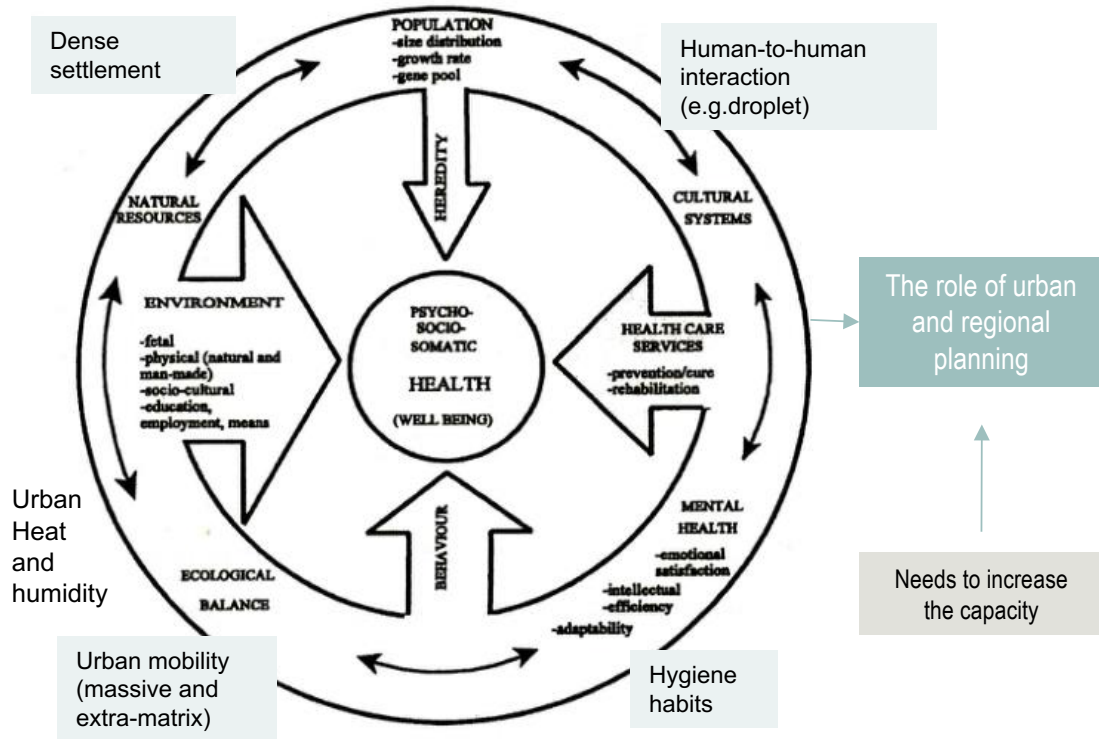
Dense settlement

POPULATION
-size distribution
-growth rate
-gene pool

Human-to-human interaction (e.g.droplet)

HEREDITY

NATURAL RESOURCES

CULTURAL SYSTEMS

The role of urban and regional planning

ENVIRONMENT

-fetal
-physical (natural and man-made)
-socio-cultural
-education, employment, means

PSYCHO-SOCIO-SOMATIC

HEALTH

(WELL BEING)

HEALTH CARE SERVICES

-prevention/cure
-rehabilitation

Urban Heat and humidity

BEHAVIOUR

MENTAL HEALTH
-emotional satisfaction
-intellectual
-efficiency
-adaptability

ECOLOGICAL BALANCE

Needs to increase the capacity

Urban mobility (massive and extra-matrix)

Hygiene habits